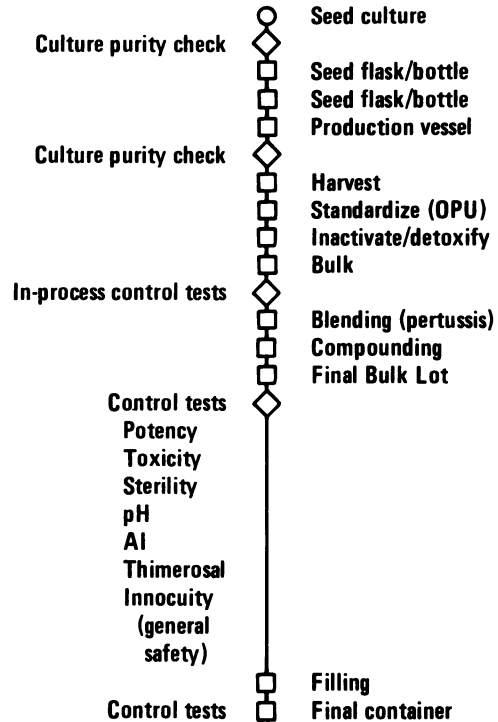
Seed culture

Culture purity check

Seed flask/bottle

Seed flask/bottle

Production vessel

Culture purity check

Harvest

Standardize (OPU)

Inactivate/detoxify

Bulk

In-process control tests

Blending (pertussis)

Compounding

Final Bulk Lot

Control tests
Potency
Toxicity
Sterility
pH
Al
Thimerosal
Innocuity (general safety)

Filling

Control tests

Final container